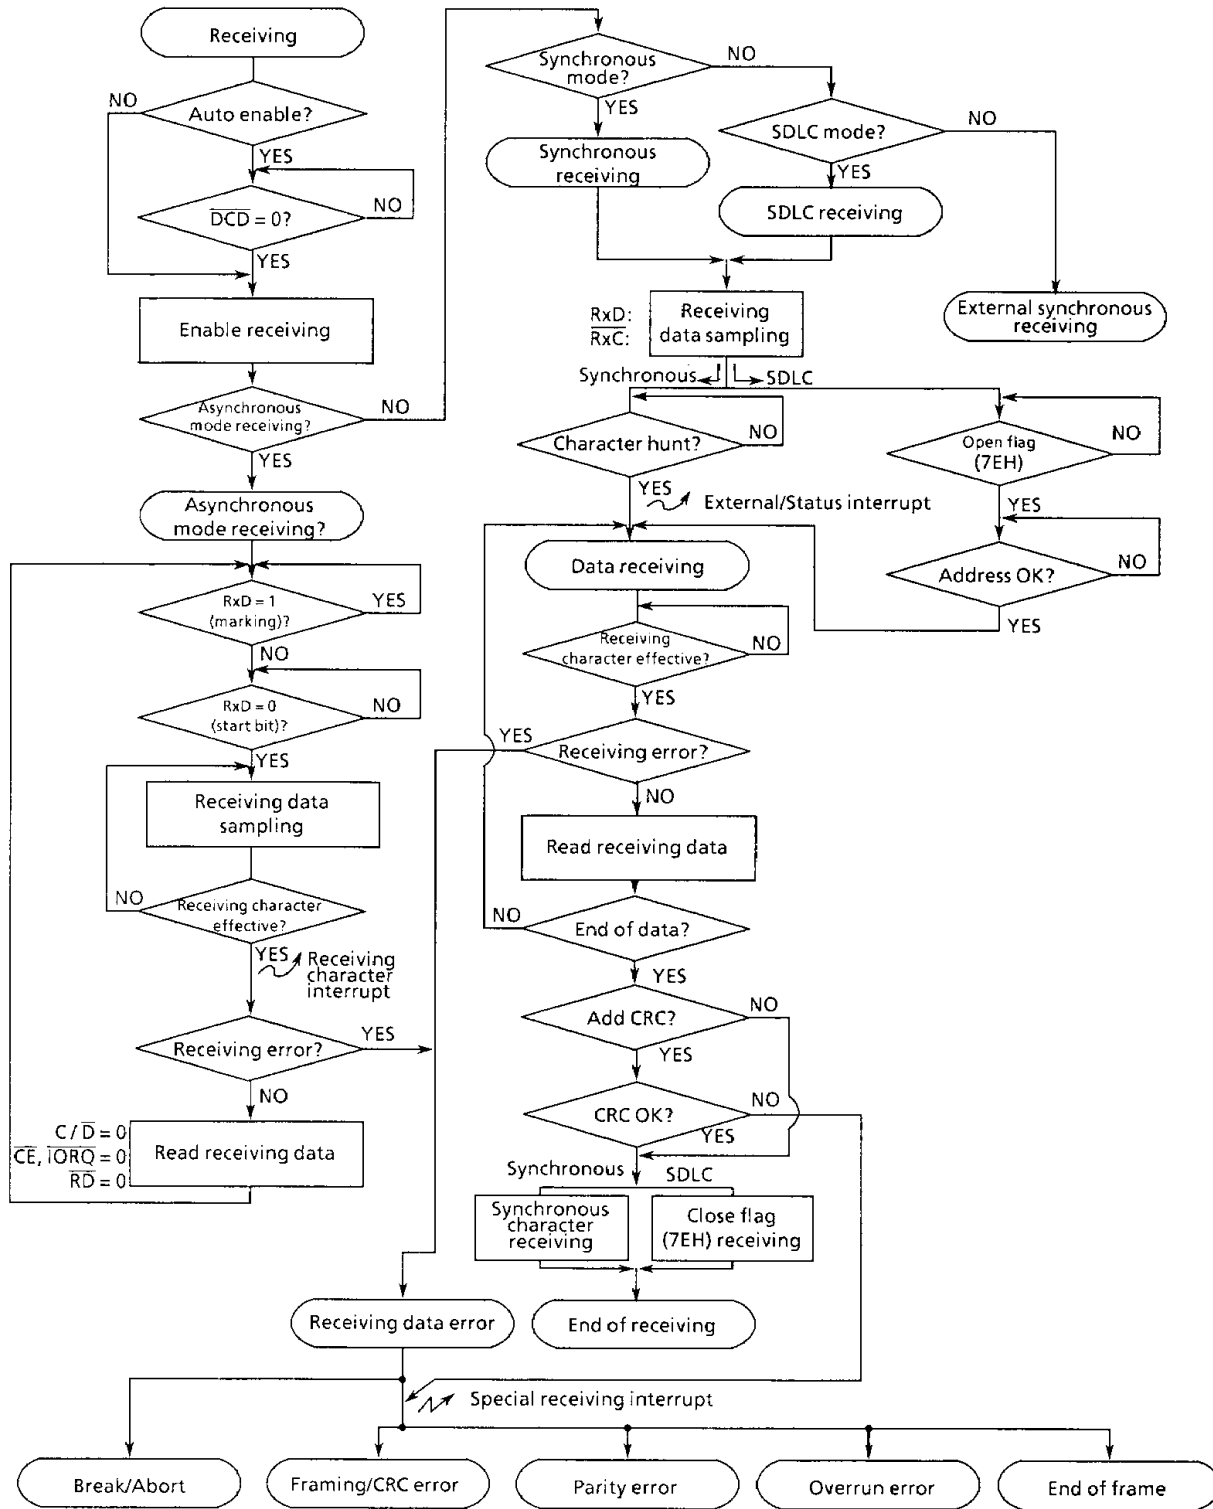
Receiving

NO
Auto enable?
YES

$\overline{DCD} = 0$?
NO
YES

Enable receiving

Asynchronous mode receiving?
NO
YES

Asynchronous mode receiving?

RxD = 1 (marking)?
YES
NO

RxD = 0 (start bit)?
NO
YES

Receiving data sampling

NO
Receiving character effective?
YES
Receiving character interrupt

Receiving error?
YES
NO

$C / \overline{D} = 0$
$\overline{CE}, \overline{IORQ} = 0$
$\overline{RD} = 0$
Read receiving data

Synchronous mode?
NO
YES

Synchronous receiving

SDLC mode?
NO
YES

SDLC receiving

External synchronous receiving

RxD:
$\overline{RxC}$:
Receiving data sampling

Synchronous
SDLC

Character hunt?
NO
YES
External/Status interrupt

Open flag (7EH)
NO
YES

Address OK?
NO
YES

Data receiving

Receiving character effective?
NO
YES

YES
Receiving error?
NO

Read receiving data

NO
End of data?
YES

Add CRC?
NO
YES

CRC OK?
NO
YES

Synchronous
SDLC

Synchronous character receiving

Close flag (7EH) receiving

Receiving data error

End of receiving

Special receiving interrupt

Break/Abort

Framing/CRC error

Parity error

Overrun error

End of frame